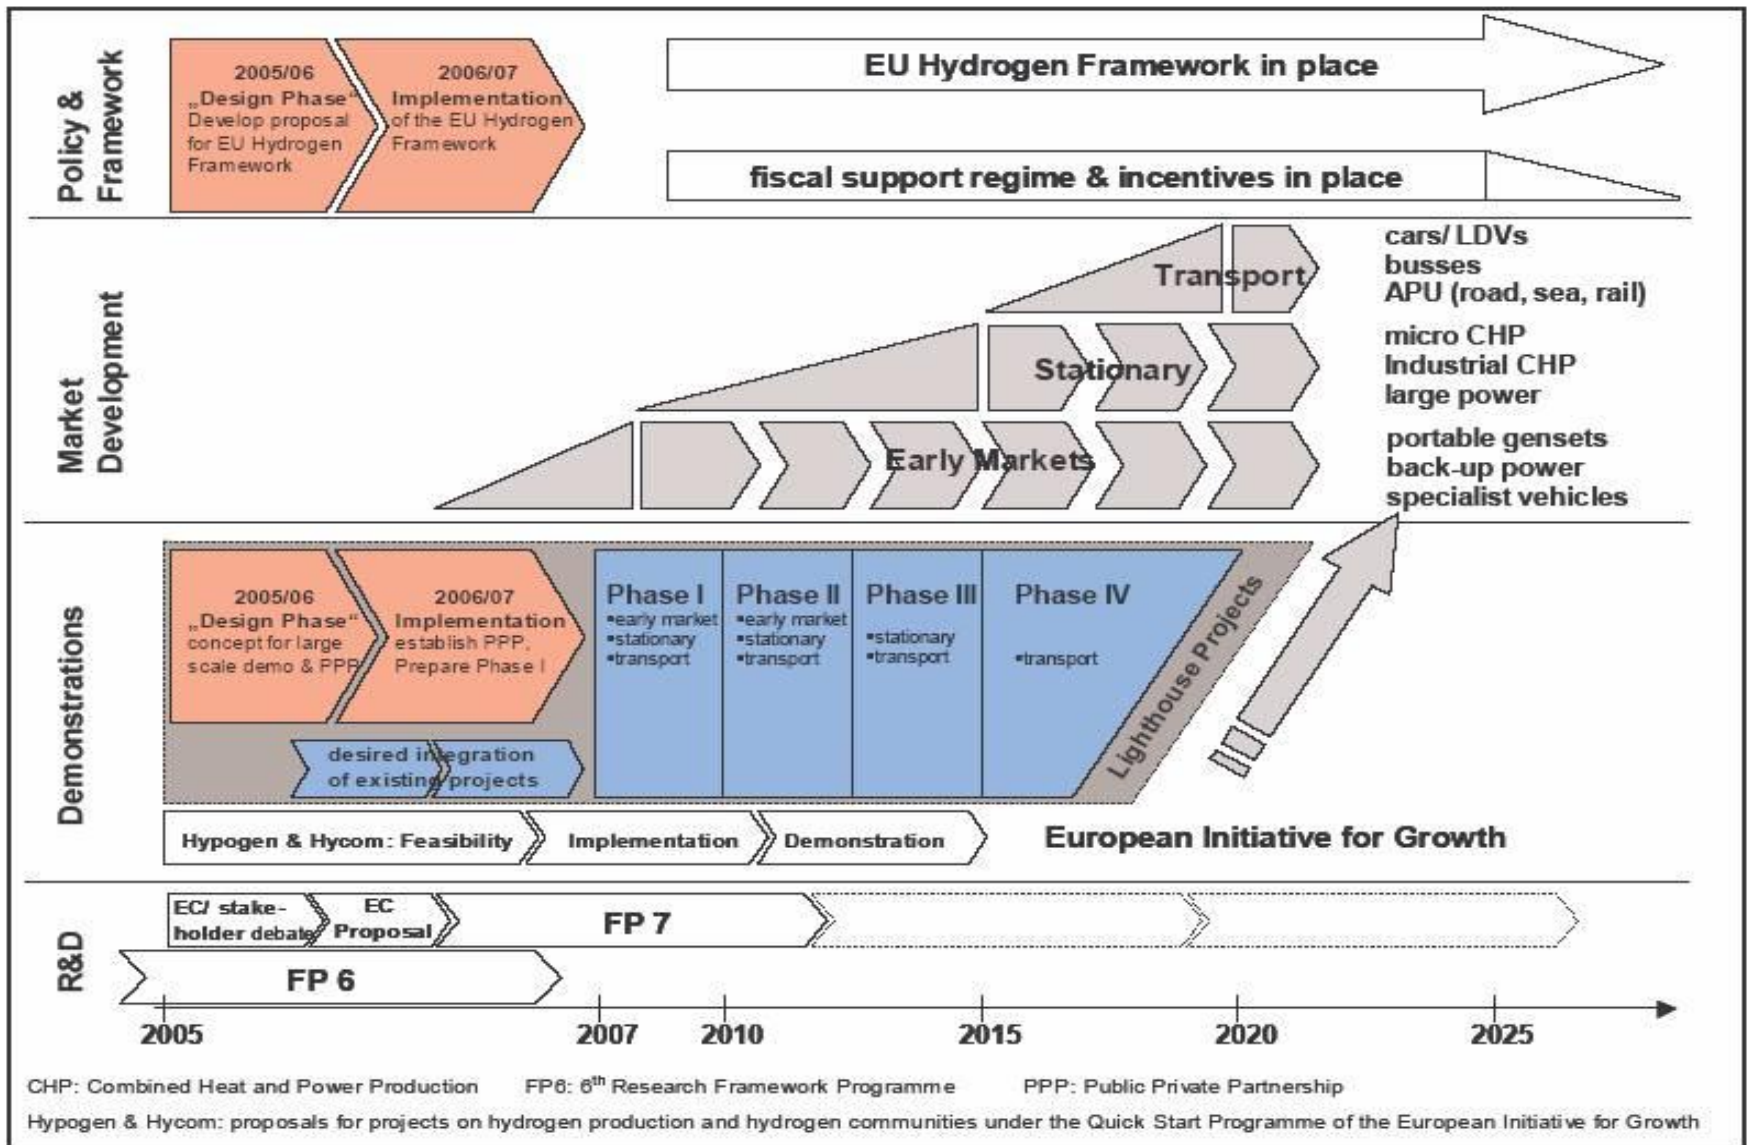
Policy & Framework

2005/06
„Design Phase"
Develop proposal for EU Hydrogen Framework

2006/07
Implementation of the EU Hydrogen Framework

EU Hydrogen Framework in place

fiscal support regime & incentives in place

Market Development

Transport

cars/ LDVs
busses
APU (road, sea, rail)

Stationary

micro CHP
Industrial CHP
large power

Early Markets

portable gensets
back-up power
specialist vehicles

Demonstrations

2005/06
„Design Phase"
concept for large scale demo & PPP

2006/07
Implementation
establish PPP, Prepare Phase I

desired integration of existing projects

Phase I
▪early market
▪stationary
▪transport

Phase II
▪early market
▪stationary
▪transport

Phase III
▪stationary
▪transport

Phase IV
▪transport

Lighthouse Projects

Hypogen & Hycom: Feasibility

Implementation

Demonstration

European Initiative for Growth

R&D

EC/ stake-holder debate

EC Proposal

FP 7

FP 6

2005
2007
2010
2015
2020
2025

CHP: Combined Heat and Power Production    FP6: 6$^{th}$ Research Framework Programme    PPP: Public Private Partnership

Hypogen & Hycom: proposals for projects on hydrogen production and hydrogen communities under the Quick Start Programme of the European Initiative for Growth